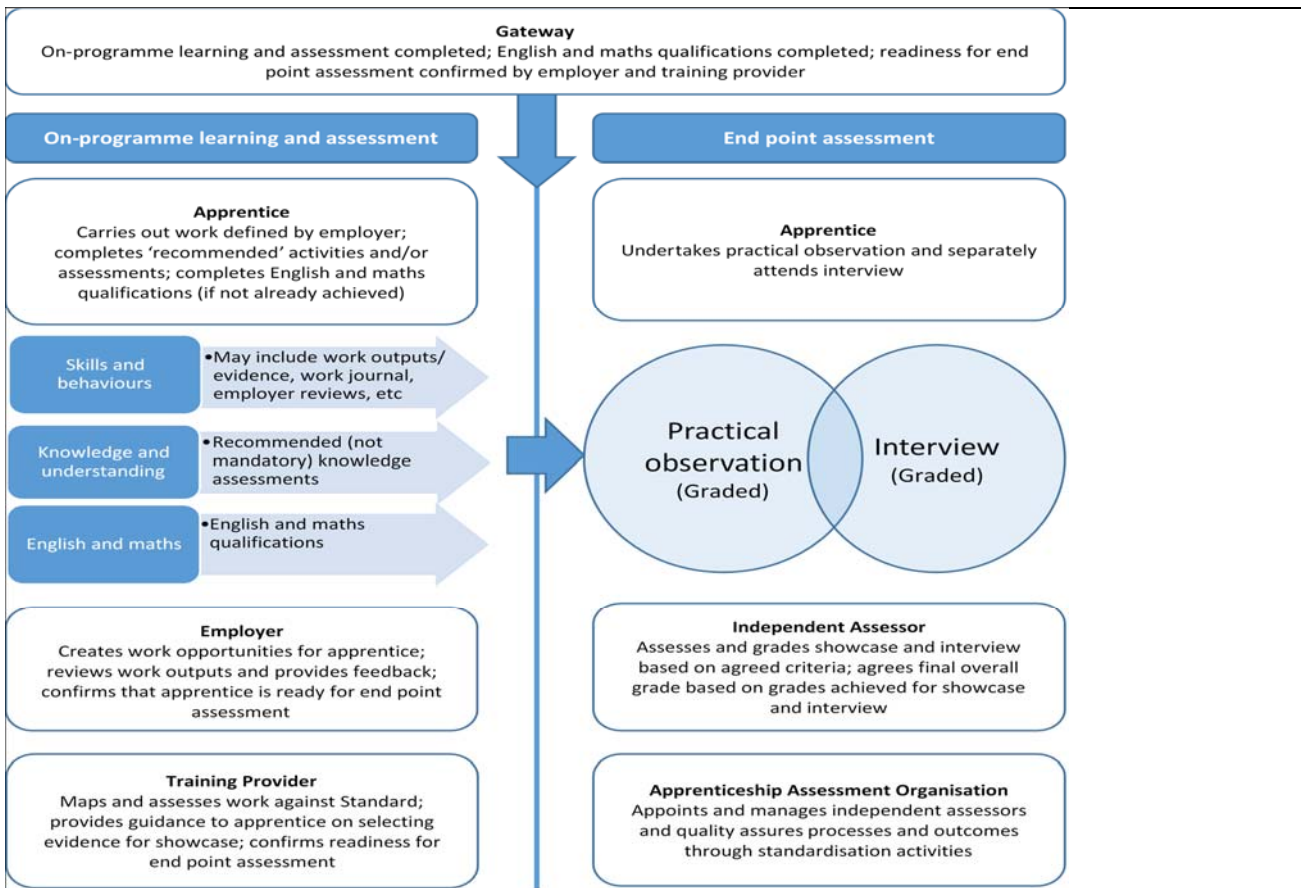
Gateway
On-programme learning and assessment completed; English and maths qualifications completed; readiness for end point assessment confirmed by employer and training provider

On-programme learning and assessment

Apprentice
Carries out work defined by employer; completes 'recommended' activities and/or assessments; completes English and maths qualifications (if not already achieved)

Skills and behaviours
•May include work outputs/ evidence, work journal, employer reviews, etc

Knowledge and understanding
•Recommended (not mandatory) knowledge assessments

English and maths
•English and maths qualifications

Employer
Creates work opportunities for apprentice; reviews work outputs and provides feedback; confirms that apprentice is ready for end point assessment

Training Provider
Maps and assesses work against Standard; provides guidance to apprentice on selecting evidence for showcase; confirms readiness for end point assessment

End point assessment

Apprentice
Undertakes practical observation and separately attends interview

Practical observation (Graded)

Interview (Graded)

Independent Assessor
Assesses and grades showcase and interview based on agreed criteria; agrees final overall grade based on grades achieved for showcase and interview

Apprenticeship Assessment Organisation
Appoints and manages independent assessors and quality assures processes and outcomes through standardisation activities